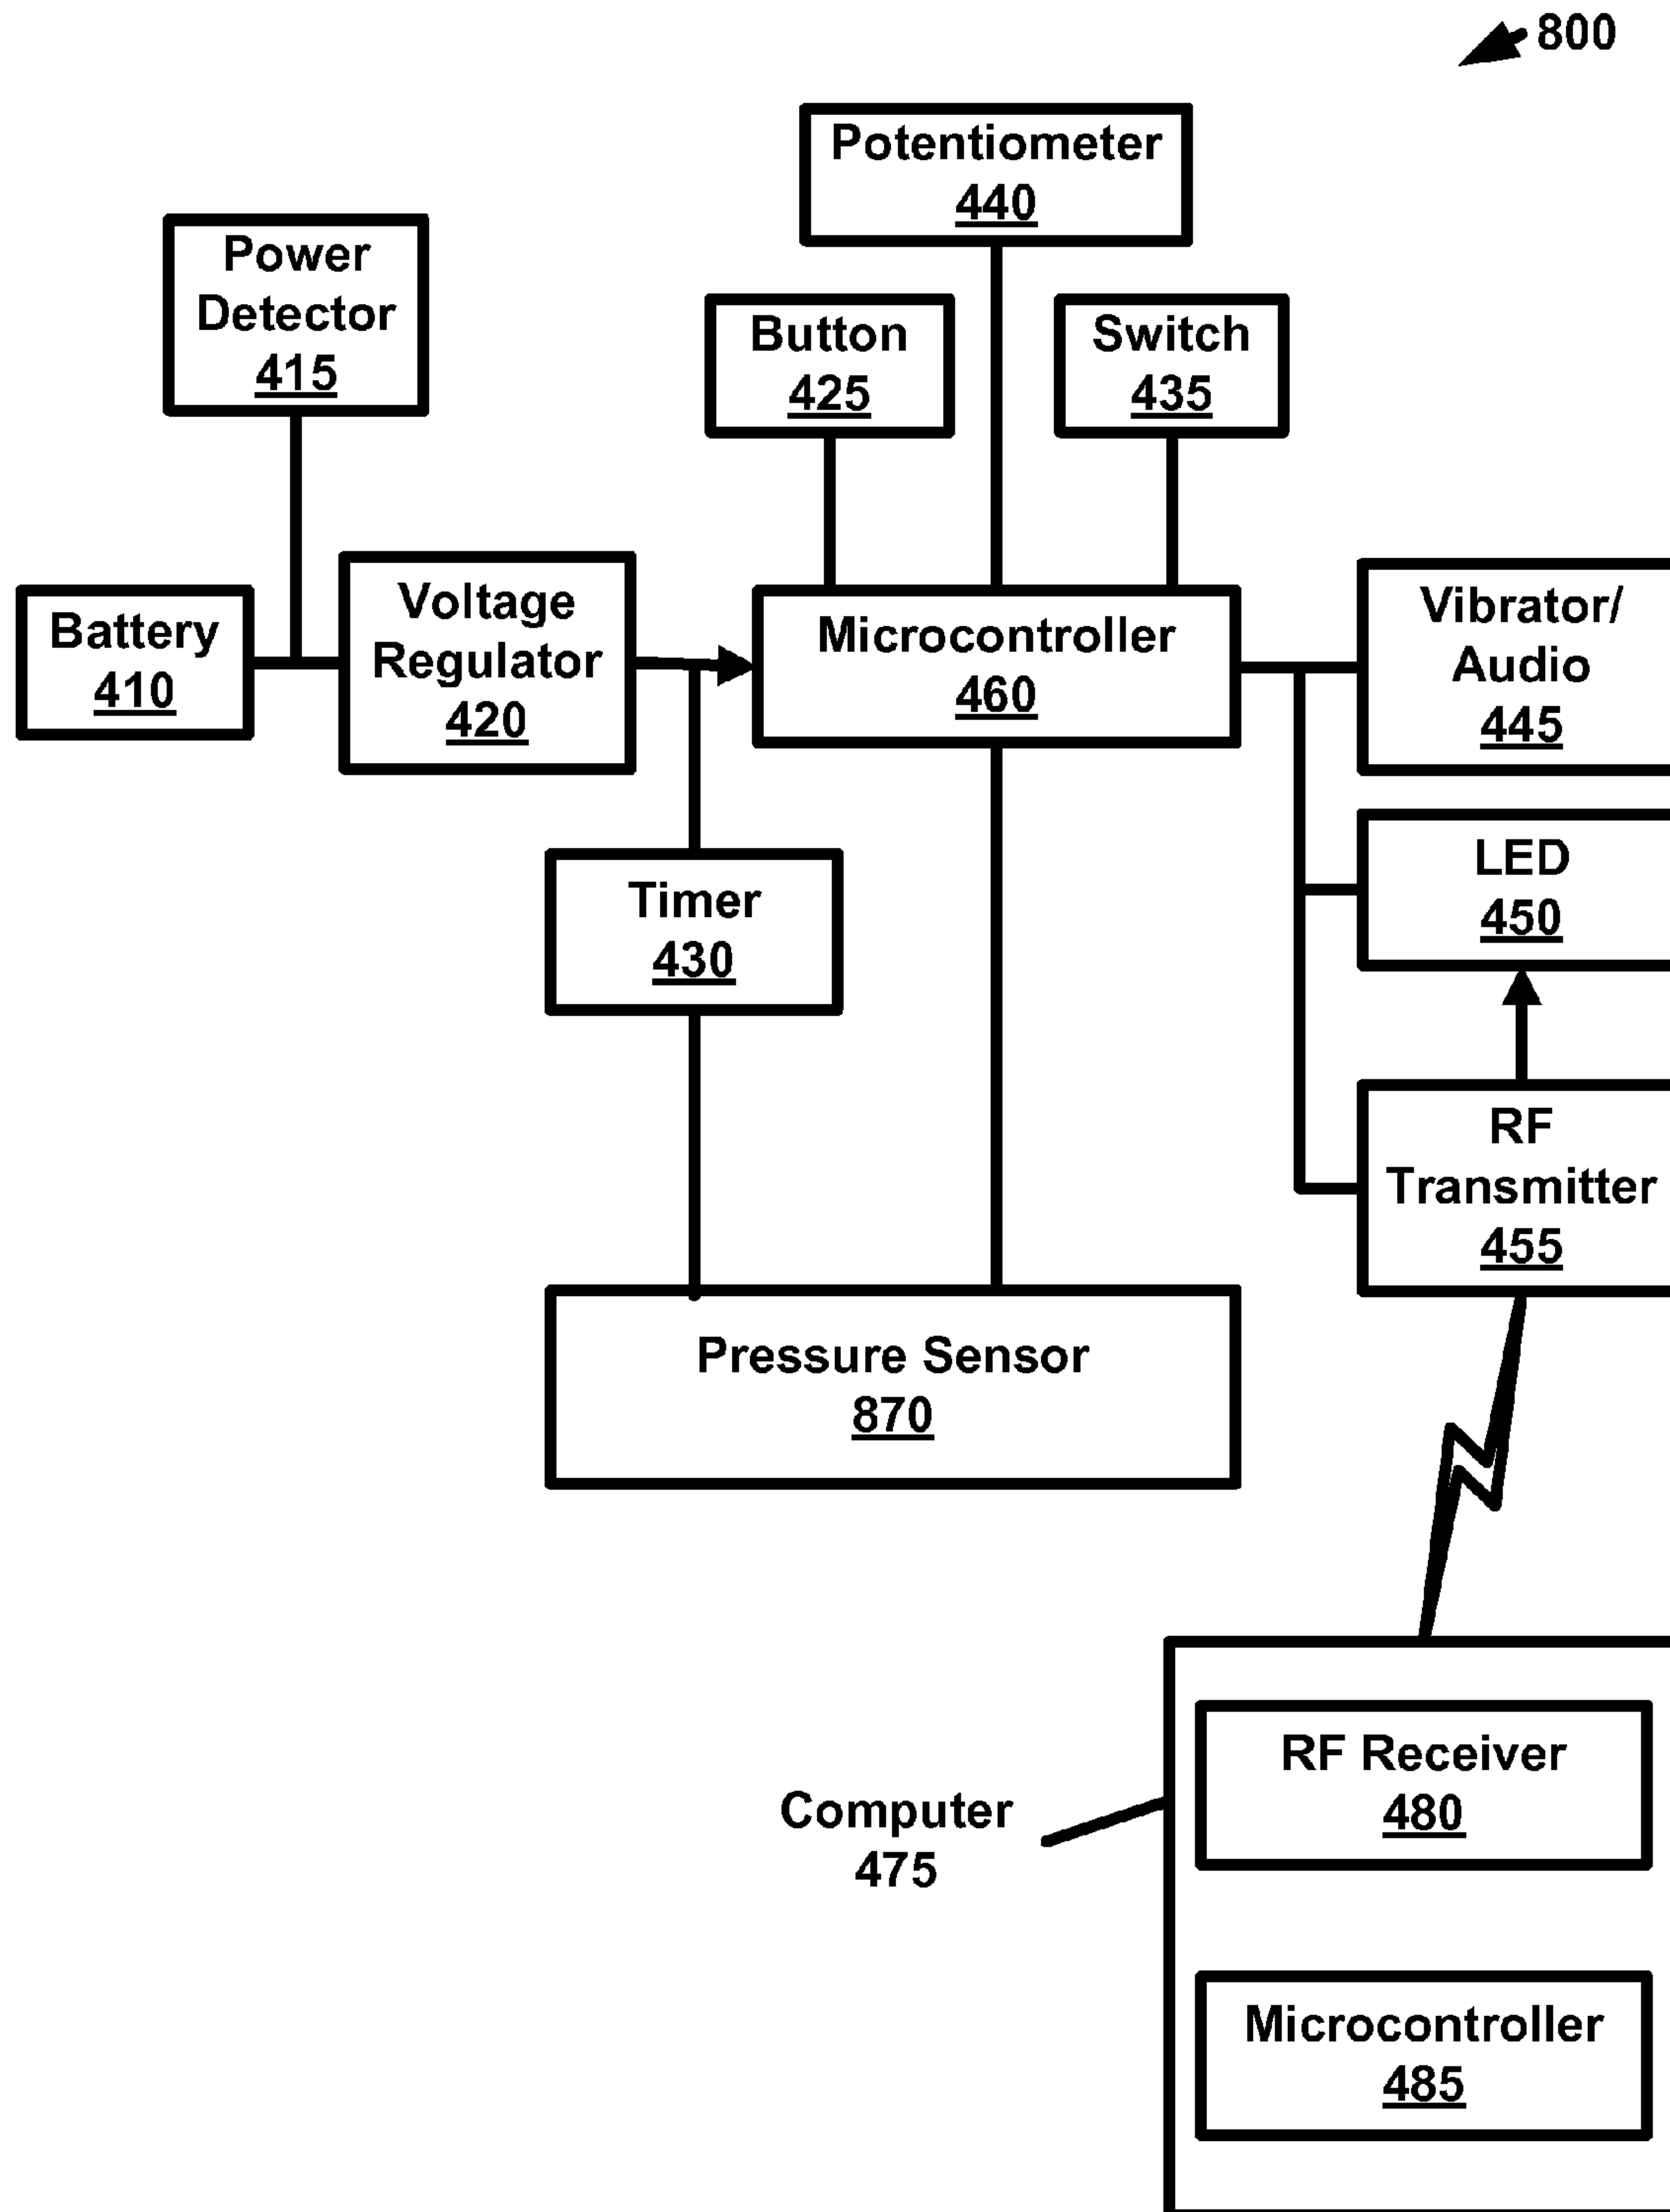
800

Potentiometer
440

Power Detector
415

Button
425

Switch
435

Battery
410

Voltage Regulator
420

Microcontroller
460

Vibrator/ Audio
445

LED
450

Timer
430

RF Transmitter
455

Pressure Sensor
870

RF Receiver
480

Computer
475

Microcontroller
485